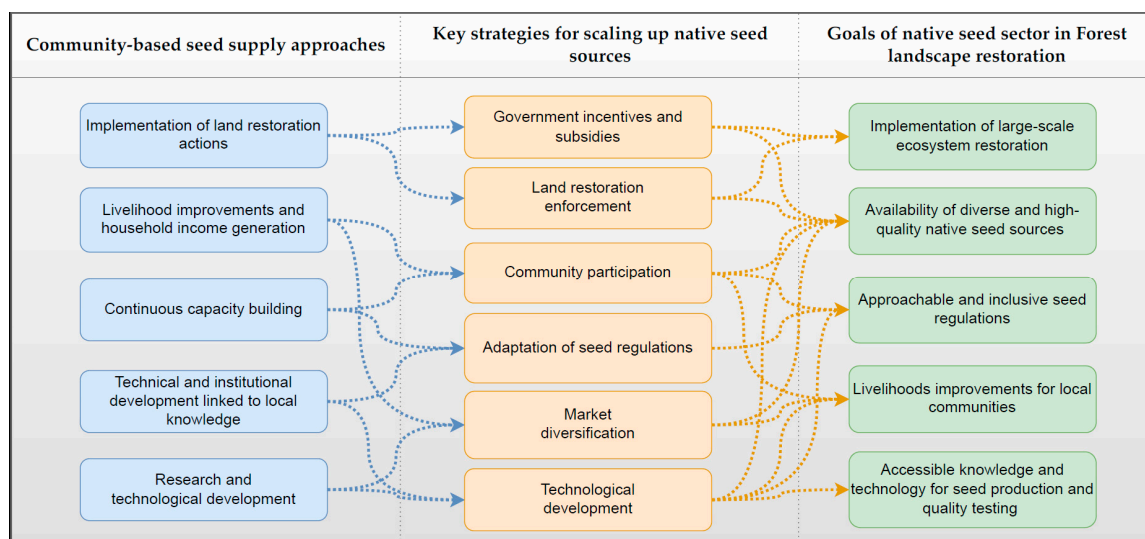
| Community-based seed supply approaches | Key strategies for scaling up native seed sources | Goals of native seed sector in Forest landscape restoration |
|---|---|---|

Implementation of land restoration actions

Livelihood improvements and household income generation

Continuous capacity building

Technical and institutional development linked to local knowledge

Research and technological development

Government incentives and subsidies

Land restoration enforcement

Community participation

Adaptation of seed regulations

Market diversification

Technological development

Implementation of large-scale ecosystem restoration

Availability of diverse and high-quality native seed sources

Approachable and inclusive seed regulations

Livelihoods improvements for local communities

Accessible knowledge and technology for seed production and quality testing